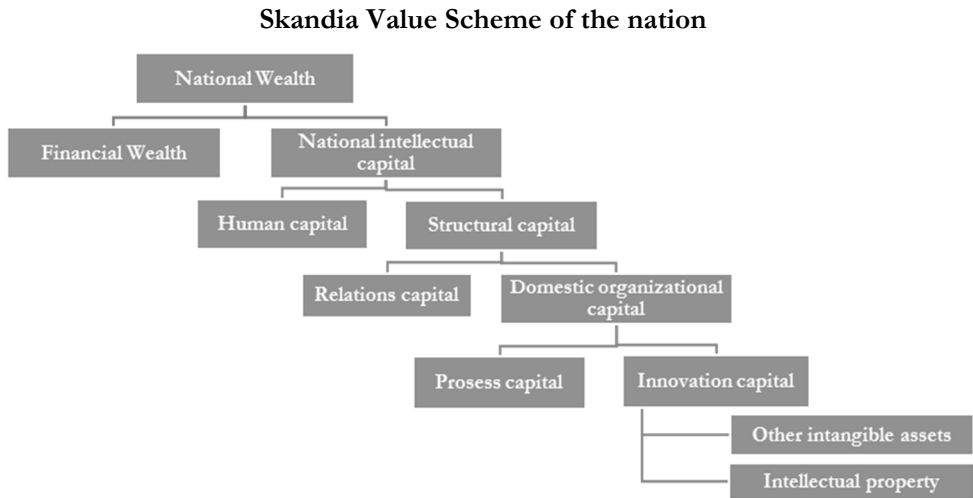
Skandia Value Scheme of the nation

National Wealth

Financial Wealth

National intellectual capital

Human capital

Structural capital

Relations capital

Domestic organizational capital

Prosess capital

Innovation capital

Other intangible assets

Intellectual property